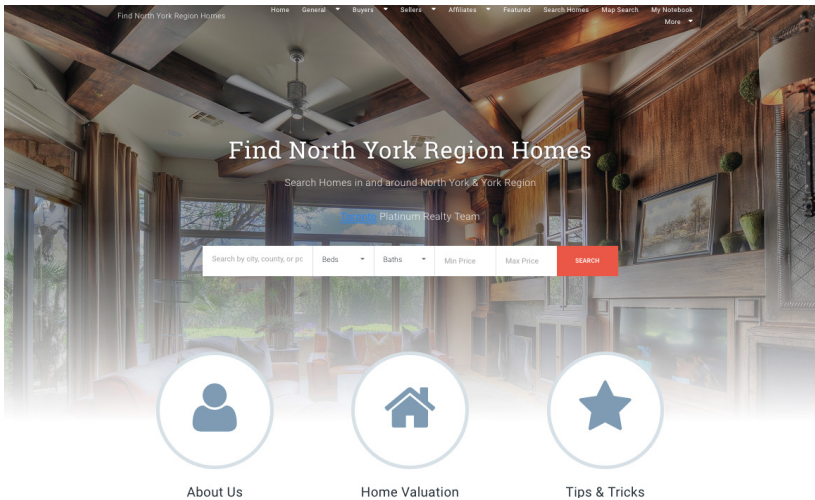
Find North York Region Homes

Home General Buyers Sellers Affiliates Featured Search Homes Map Search My Notebook More

Find North York Region Homes

Search Homes in and around North York & York Region

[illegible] Platinum Realty Team

Search by city, county, or pc | Beds | Baths | Min Price | Max Price | SEARCH

About Us

Home Valuation

Tips & Tricks